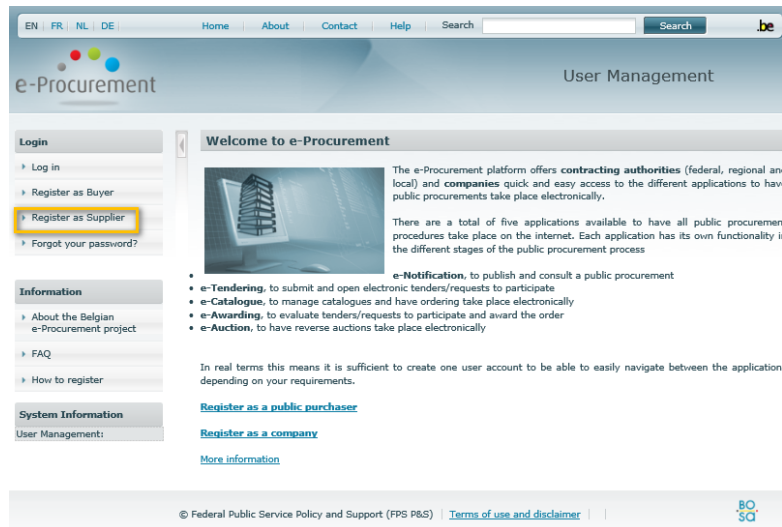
EN | FR | NL | DE

Home | About | Contact | Help | Search Search .be

e-Procurement

User Management

Login

Log in

Register as Buyer

Register as Supplier

Forgot your password?

Information

About the Belgian e-Procurement project

FAQ

How to register

System Information

User Management:

Welcome to e-Procurement

The e-Procurement platform offers **contracting authorities** (federal, regional an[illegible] local) and **companies** quick and easy access to the different applications to hav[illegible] public procurements take place electronically.

There are a total of five applications available to have all public procuremen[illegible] procedures take place on the internet. Each application has its own functionality i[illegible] the different stages of the public procurement process

- **e-Notification**, to publish and consult a public procurement
- **e-Tendering**, to submit and open electronic tenders/requests to participate
- **e-Catalogue**, to manage catalogues and have ordering take place electronically
- **e-Awarding**, to evaluate tenders/requests to participate and award the order
- **e-Auction**, to have reverse auctions take place electronically

In real terms this means it is sufficient to create one user account to be able to easily navigate between the application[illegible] depending on your requirements.

Register as a public purchaser

Register as a company

More information

© Federal Public Service Policy and Support (FPS P&S) | Terms of use and disclaimer |

BO SA